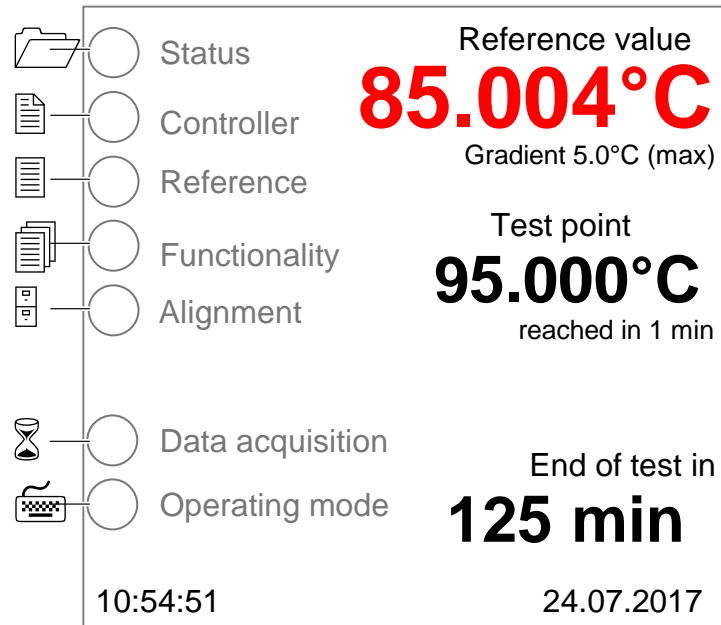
Status

Controller

Reference

Functionality

Alignment

Data acquisition

Operating mode

Reference value
85.004°C
Gradient 5.0°C (max)

Test point
95.000°C
reached in 1 min

End of test in
125 min

10:54:51

24.07.2017